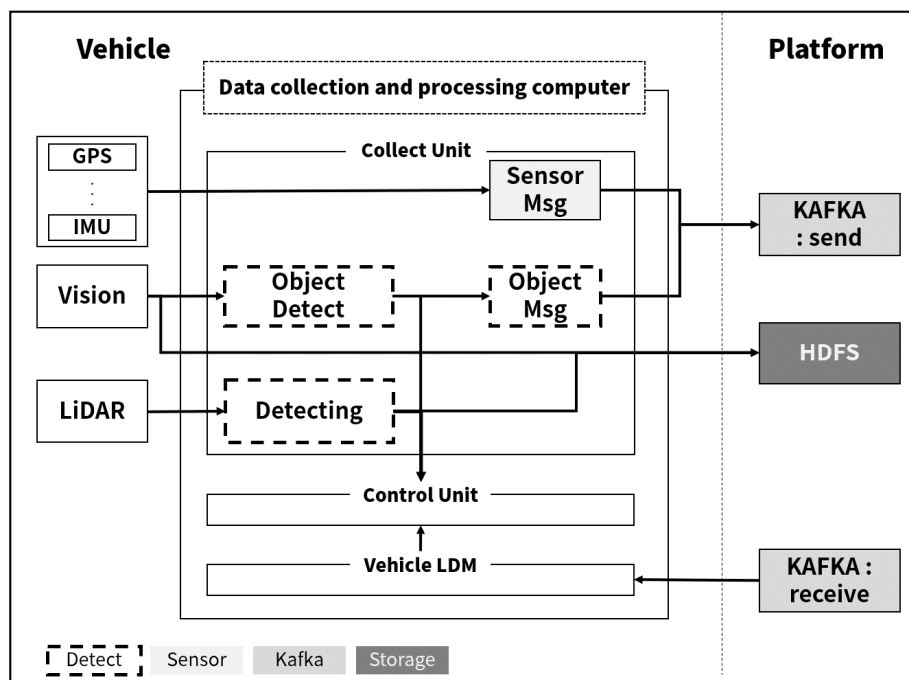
Vehicle

Platform

Data collection and processing computer

Collect Unit

GPS

⋮

IMU

Sensor Msg

KAFKA : send

Vision

Object Detect

Object Msg

HDFS

LiDAR

Detecting

Control Unit

Vehicle LDM

KAFKA : receive

Detect Sensor Kafka Storage